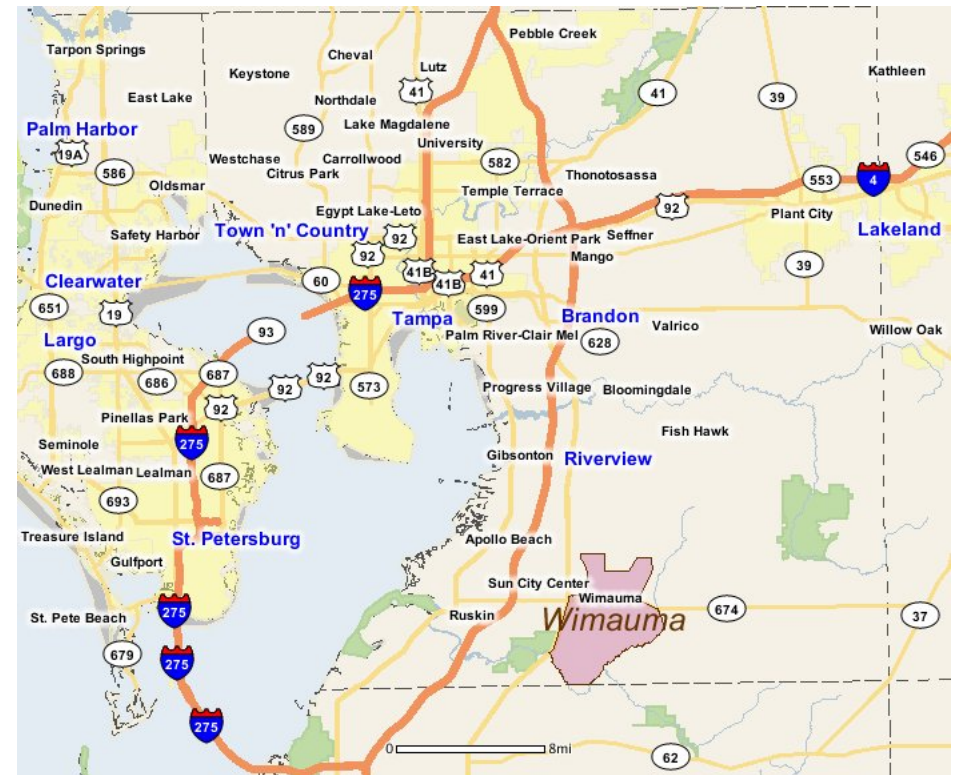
Tarpon Springs
Cheval
Lutz
Pebble Creek
Keystone
41
41
Kathleen
East Lake
Northdale
39
Palm Harbor
589
Lake Magdalene
University
546
19A
Westchase
Carrollwood
582
586
Citrus Park
Thonotosassa
553
4
Oldsmar
Temple Terrace
Dunedin
Egypt Lake-Leto
92
Plant City
Safety Harbor
Town 'n' Country
92
East Lake-Orient Park
Seffner
Lakeland
92
Mango
Clearwater
41B
41
39
60
41B
651
19
275
Tampa
599
Brandon
Valrico
Willow Oak
Largo
93
Palm River-Clair Mel
628
South Highpoint
687
688
686
92
92
573
Progress Village
Bloomingdale
92
Pinellas Park
Fish Hawk
275
Seminole
Gibsonton
Riverview
West Lealman
Lealman
687
693
Treasure Island
St. Petersburg
Apollo Beach
Gulfport
Sun City Center
Wimauma
275
Wimauma
674
37
St. Pete Beach
Ruskin
275
679
275
0
8mi
62